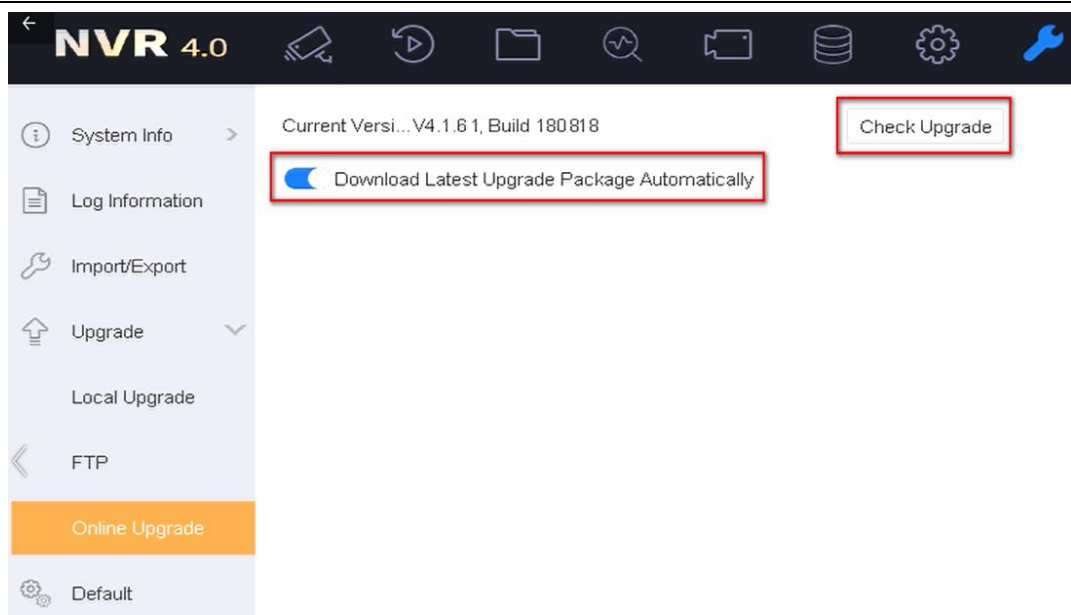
NVR 4.0

System Info

Log Information

Import/Export

Upgrade

Local Upgrade

FTP

Online Upgrade

Default

Current Versi... V4.1.6 1, Build 180818

Check Upgrade

Download Latest Upgrade Package Automatically